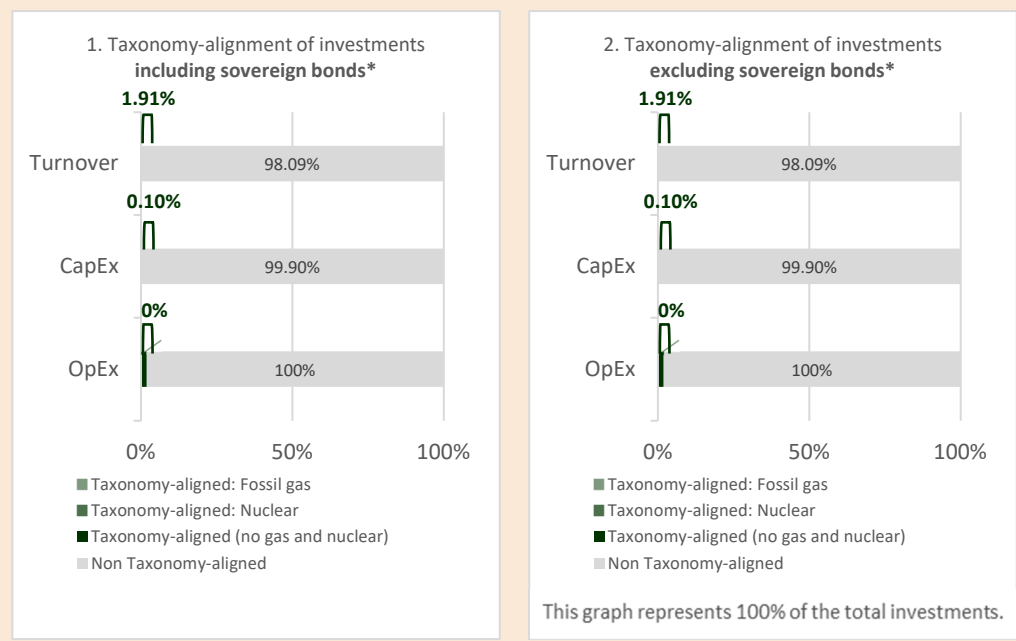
1. Taxonomy-alignment of investments **including sovereign bonds***

1.91%

Turnover 98.09%

0.10%

CapEx 99.90%

0%

OpEx 100%

0% 50% 100%

Taxonomy-aligned: Fossil gas
Taxonomy-aligned: Nuclear
Taxonomy-aligned (no gas and nuclear)
Non Taxonomy-aligned

2. Taxonomy-alignment of investments **excluding sovereign bonds***

1.91%

Turnover 98.09%

0.10%

CapEx 99.90%

0%

OpEx 100%

0% 50% 100%

Taxonomy-aligned: Fossil gas
Taxonomy-aligned: Nuclear
Taxonomy-aligned (no gas and nuclear)
Non Taxonomy-aligned

This graph represents 100% of the total investments.